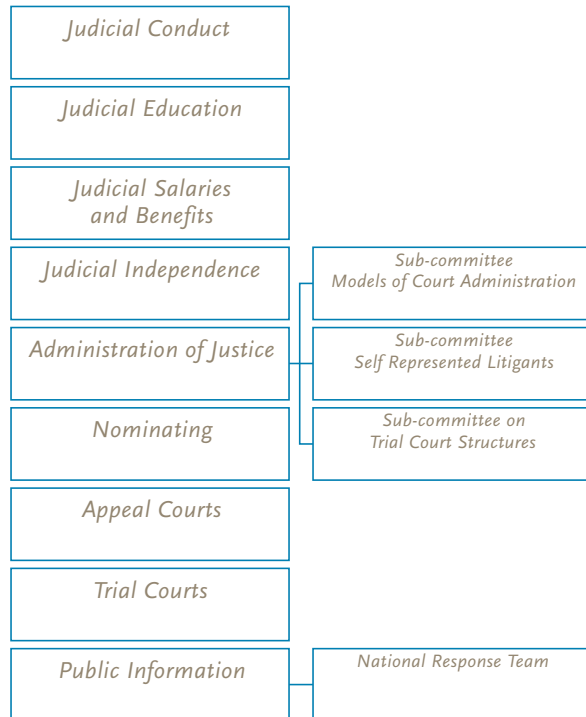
Judicial Conduct

Judicial Education

Judicial Salaries and Benefits

Judicial Independence

Sub-committee Models of Court Administration

Administration of Justice

Sub-committee Self Represented Litigants

Nominating

Sub-committee on Trial Court Structures

Appeal Courts

Trial Courts

Public Information

National Response Team